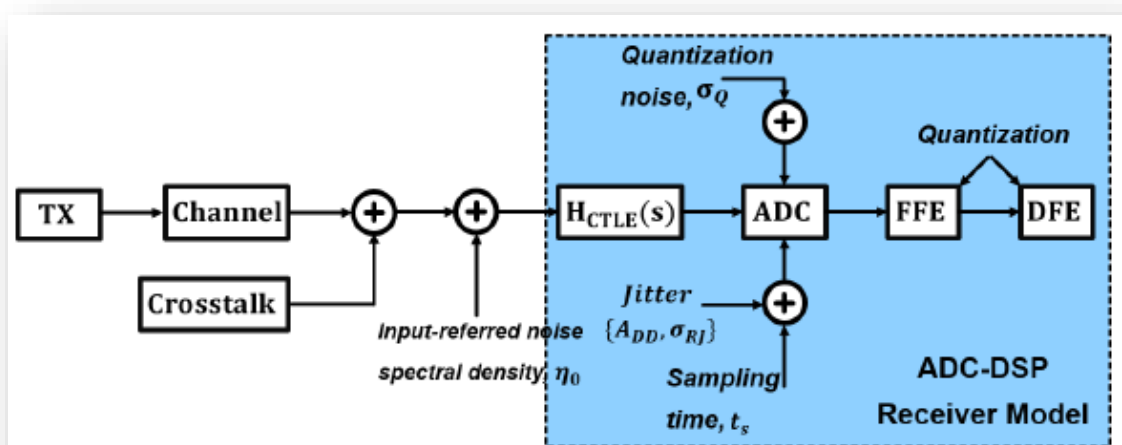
Quantization noise, $\sigma_Q$

Quantization

TX

Channel

$H_{CTLE}(s)$

ADC

FFE

DFE

Crosstalk

Jitter $\{A_{DD}, \sigma_{RJ}\}$

Input-referred noise spectral density, $\eta_0$

Sampling time, $t_s$

ADC-DSP Receiver Model